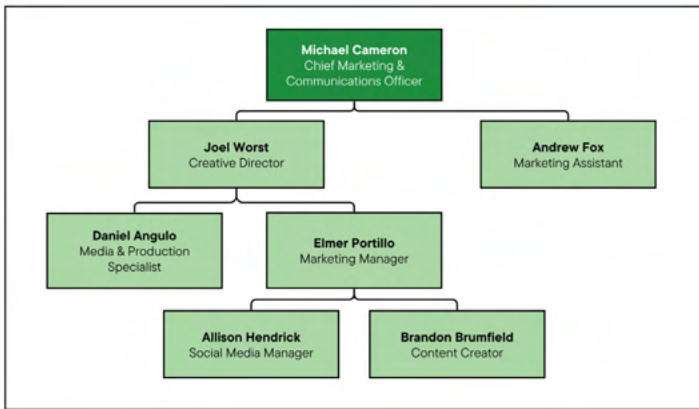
Michael Cameron
Chief Marketing & Communications Officer

Joel Worst
Creative Director

Andrew Fox
Marketing Assistant

Daniel Angulo
Media & Production Specialist

Elmer Portillo
Marketing Manager

Allison Hendrick
Social Media Manager

Brandon Brumfield
Content Creator